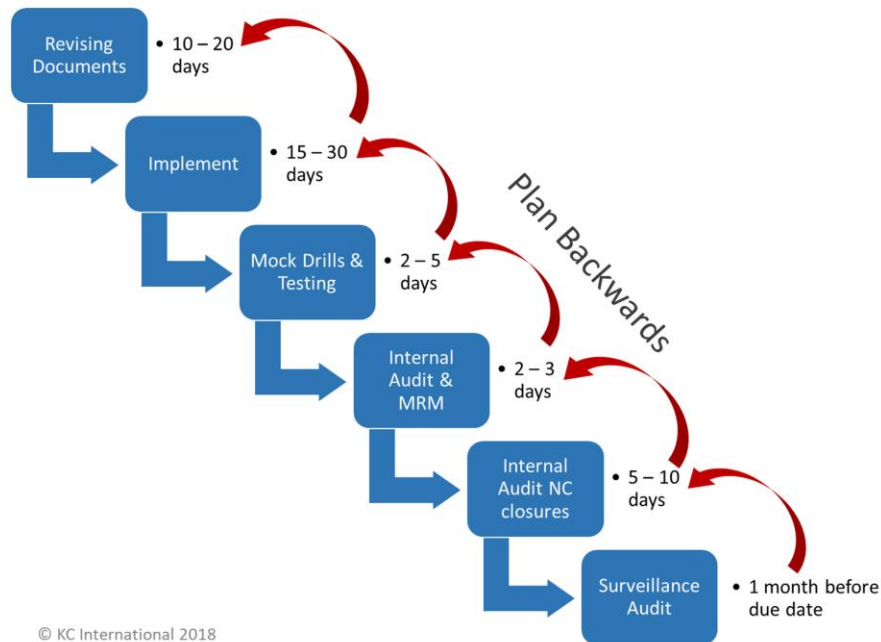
Revising Documents
• 10 – 20 days

Implement
• 15 – 30 days

Mock Drills & Testing
• 2 – 5 days

Internal Audit & MRM
• 2 – 3 days

Internal Audit NC closures
• 5 – 10 days

Surveillance Audit
• 1 month before due date

Plan Backwards

© KC International 2018